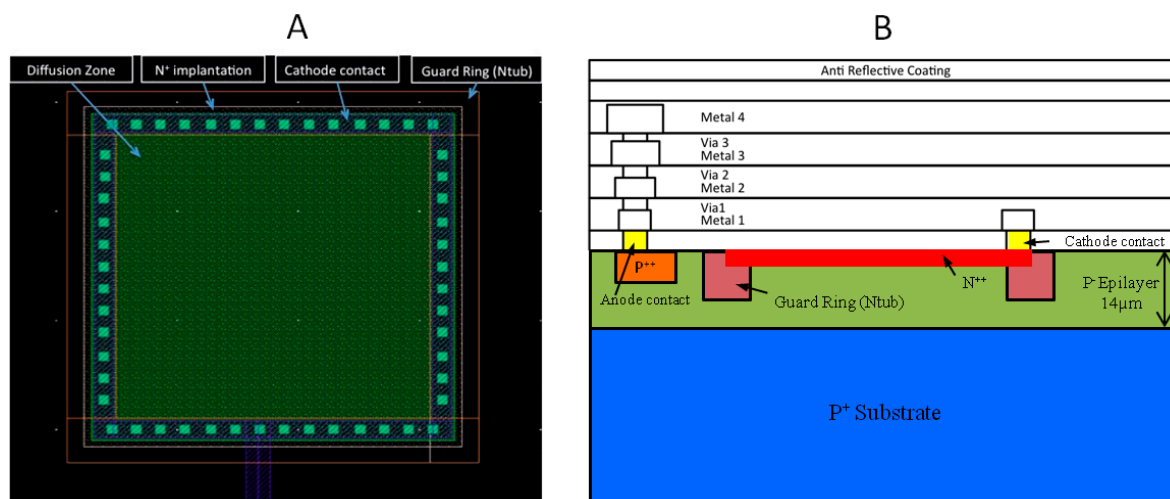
A

Diffusion Zone

N$^{+}$ implantation

Cathode contact

Guard Ring (Ntub)

B

Anti Reflective Coating

Metal 4

Via 3
Metal 3

Via 2
Metal 2

Via1
Metal 1

Cathode contact

P$^{++}$

N$^{++}$

P$^{-}$ Epilayer
14µm

Anode contact

Guard Ring (Ntub)

P$^{+}$ Substrate